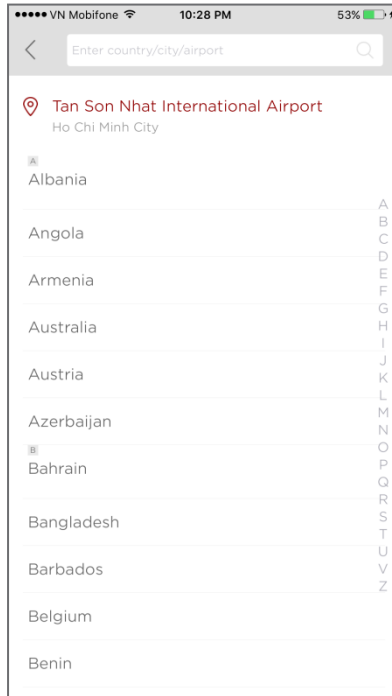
●●●●● VN Mobifone 10:28 PM 53%

Enter country/city/airport

Tan Son Nhat International Airport
Ho Chi Minh City

A
Albania

Angola

Armenia

Australia

Austria

Azerbaijan

B
Bahrain

Bangladesh

Barbados

Belgium

Benin

A
B
C
D
E
F
G
H
I
J
K
L
M
N
O
P
Q
R
S
T
U
V
Z